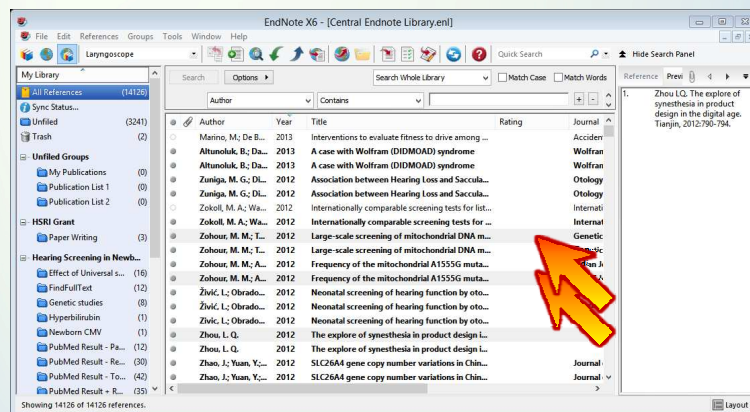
EndNote X6 - [Central Endnote Library.enl]

File Edit References Groups Tools Window Help

Laryngoscope

Quick Search

Hide Search Panel

My Library

All References (14126)
Sync Status...
Unfiled (3241)
Trash (2)

Unfiled Groups
My Publications (0)
Publication List 1 (0)
Publication List 2 (0)

HSRI Grant
Paper Writing (3)

Hearing Screening in Newb...
Effect of Universal s... (16)
FindFullText (12)
Genetic studies (8)
Hyperbilirubin (1)
Newborn CMV (1)
PubMed Result - Pa... (12)
PubMed Result - Re... (30)
PubMed Result - To... (42)
PubMed Result + R... (35)

Search | Options | Search Whole Library | Match Case | Match Words

Author | Contains

| Author | Year | Title | Rating | Journal |
|---|---|---|---|---|
| Marino, M.; De B... | 2013 | Interventions to evaluate fitness to drive among ... | | Acciden |
| Altunoluk, B.; Da... | 2013 | A case with Wolfram (DIDMOAD) syndrome | | Wolfran |
| Altunoluk, B.; Da... | 2013 | A case with Wolfram (DIDMOAD) syndrome | | Wolfran |
| Zuniga, M. G.; Di... | 2012 | Association between Hearing Loss and Saccula... | | Otology |
| Zuniga, M. G.; Di... | 2012 | Association between Hearing Loss and Saccula... | | Otology |
| Zokoll, M. A.; Wa... | 2012 | Internationally comparable screening tests for list... | | Internati |
| Zokoll, M. A.; Wa... | 2012 | Internationally comparable screening tests for ... | | Internat |
| Zohour, M. M.; T... | 2012 | Large-scale screening of mitochondrial DNA m... | | Genetic |
| Zohour, M. M.; T... | 2012 | Large-scale screening of mitochondrial DNA m... | | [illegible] |
| Zohour, M. M.; A... | 2012 | Frequency of the mitochondrial A1555G muta... | | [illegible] |
| Zohour, M. M.; A... | 2012 | Frequency of the mitochondrial A1555G muta... | | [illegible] |
| Živić, L.; Obrado... | 2012 | Neonatal screening of hearing function by oto... | | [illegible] |
| Živić, L.; Obrado... | 2012 | Neonatal screening of hearing function by oto... | | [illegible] |
| Zivic, L.; Obrado... | 2012 | Neonatal screening of hearing function by oto... | | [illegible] |
| Zhou, L. Q. | 2012 | The explore of synesthesia in product design i... | | |
| Zhou, L. Q. | 2012 | The explore of synesthesia in product design i... | | |
| Zhao, J.; Yuan, Y.;... | 2012 | SLC26A4 gene copy number variations in Chin... | | Journal |
| Zhao, J.; Yuan, Y.;... | 2012 | SLC26A4 gene copy number variations in Chin... | | Journal |

Reference | Previ

1. Zhou LQ. The explore of synesthesia in product design in the digital age. Tianjin, 2012:790-794.

Showing 14126 of 14126 references.

Layout